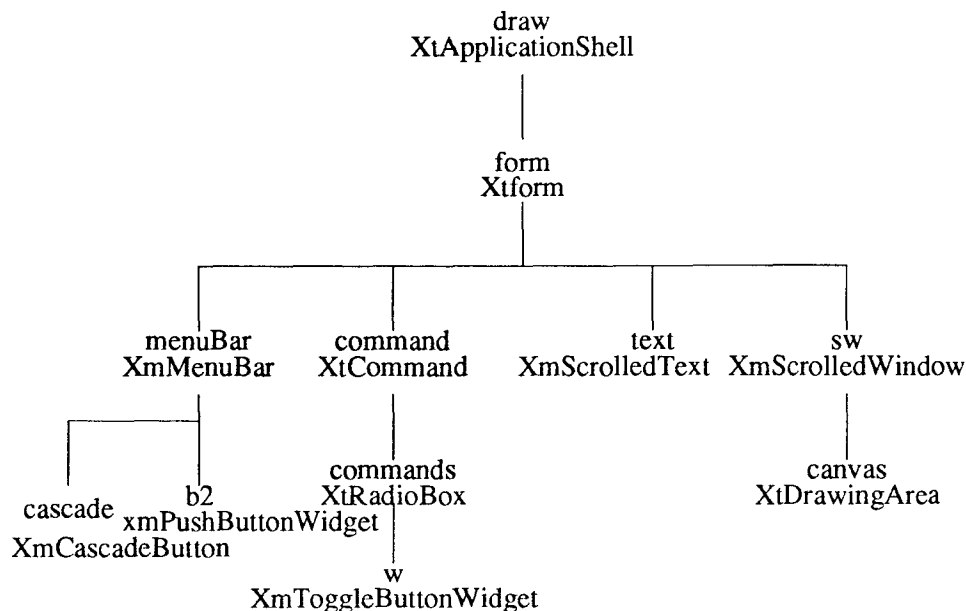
draw
XtApplicationShell

form
Xtform

menuBar
XmMenuBar

command
XtCommand

text
XmScrolledText

sw
XmScrolledWindow

cascade
XmCascadeButton

b2
xmPushButtonWidget

commands
XtRadioBox

w
XmToggleButtonWidget

canvas
XtDrawingArea